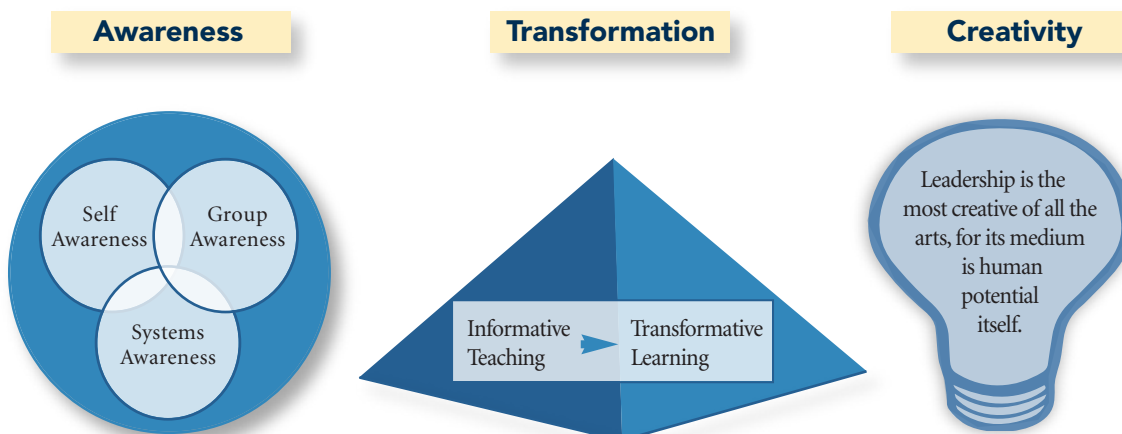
Awareness

Transformation

Creativity

Self Awareness

Group Awareness

Systems Awareness

Informative Teaching

Transformative Learning

Leadership is the most creative of all the arts, for its medium is human potential itself.